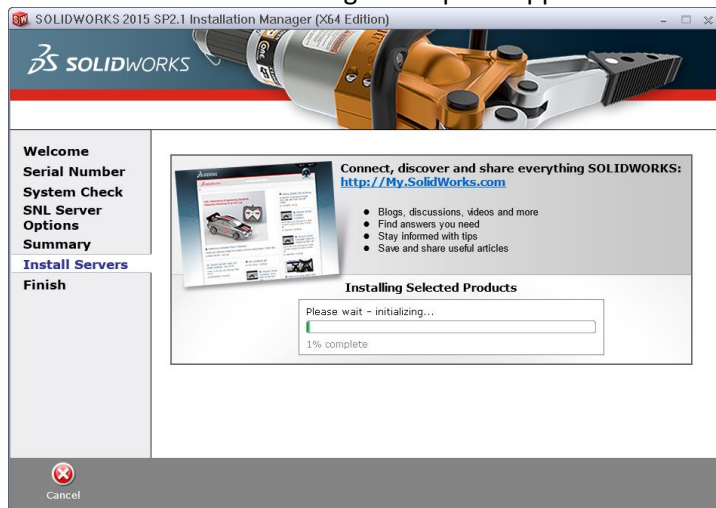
SOLIDWORKS 2015 SP2.1 Installation Manager (X64 Edition)

SOLIDWORKS

Welcome
Serial Number
System Check
SNL Server Options
Summary
Install Servers
Finish

Connect, discover and share everything SOLIDWORKS:
http://My.SolidWorks.com

- Blogs, discussions, videos and more
- Find answers you need
- Stay informed with tips
- Save and share useful articles

Installing Selected Products

Please wait - initializing...

1% complete

Cancel